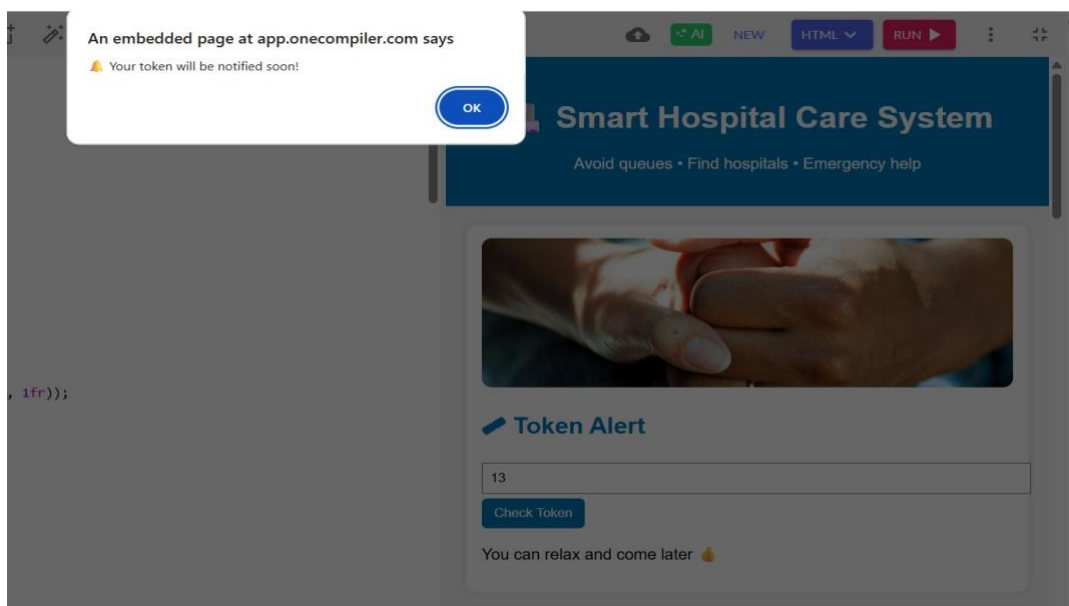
An embedded page at app.onecompiler.com says
🔔 Your token will be notified soon!
OK

AI NEW HTML RUN

, 1fr));

Smart Hospital Care System
Avoid queues • Find hospitals • Emergency help

Token Alert
13
Check Token
You can relax and come later 👍